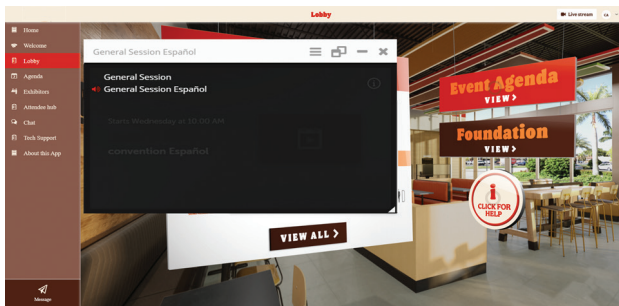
Lobby

Live stream

Home
Welcome
Lobby
Agenda
Exhibitors
Attendee hub
Chat
Tech Support
About this App

Message

General Session Español

General Session
General Session Español

Starts Wednesday at 10:00 AM

convention Español

VIEW ALL >

Event Agenda
VIEW >

Foundation
VIEW >

i
CLICK FOR HELP